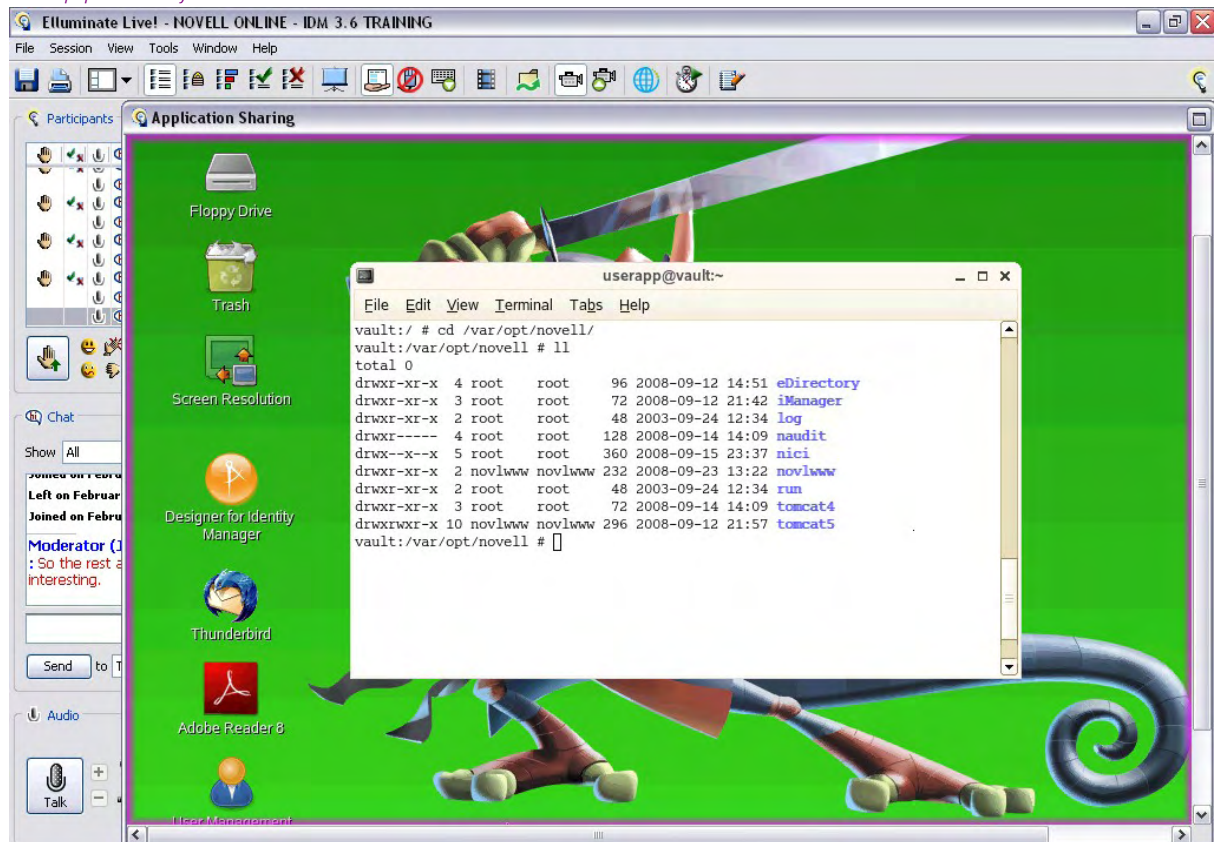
Elluminate Live! - NOVELL ONLINE - IDM 3.6 TRAINING

File Session View Tools Window Help

Participants

Application Sharing

Floppy Drive

Trash

Screen Resolution

Designer for Identity Manager

Thunderbird

Adobe Reader 8

User Management

userapp@vault:~

File Edit View Terminal Tabs Help

vault:/ # cd /var/opt/novell/
vault:/var/opt/novell # ll
total 0
drwxr-xr-x 4 root root 96 2008-09-12 14:51 eDirectory
drwxr-xr-x 3 root root 72 2008-09-12 21:42 iManager
drwxr-xr-x 2 root root 48 2003-09-24 12:34 log
drwxr----- 4 root root 128 2008-09-14 14:09 naudit
drwx--x--x 5 root root 360 2008-09-15 23:37 nici
drwxr-xr-x 2 novlwww novlwww 232 2008-09-23 13:22 novlwww
drwxr-xr-x 2 root root 48 2003-09-24 12:34 run
drwxr-xr-x 3 root root 72 2008-09-14 14:09 tomcat4
drwxrwxr-x 10 novlwww novlwww 296 2008-09-12 21:57 tomcat5
vault:/var/opt/novell #

Chat

Show All

Joined on Februa

Left on Februar

Joined on Febru

Moderator (I

: So the rest a interesting.

Send to T

Audio

Talk